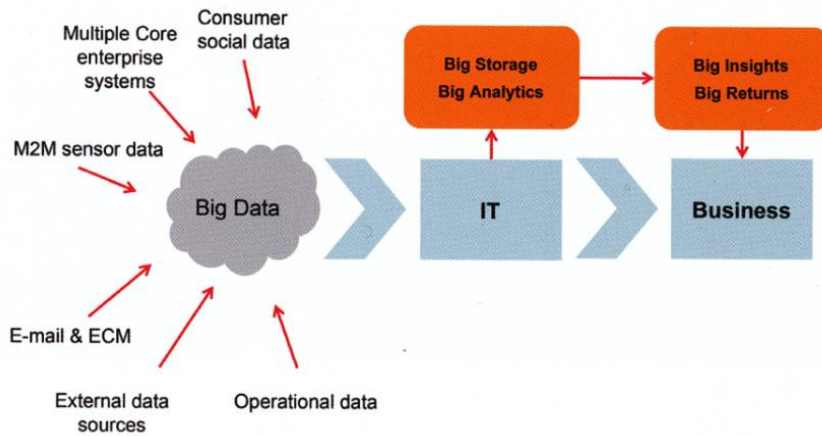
Multiple Core enterprise systems

Consumer social data

M2M sensor data

Big Data

E-mail & ECM

External data sources

Operational data

Big Storage
Big Analytics

IT

Big Insights
Big Returns

Business